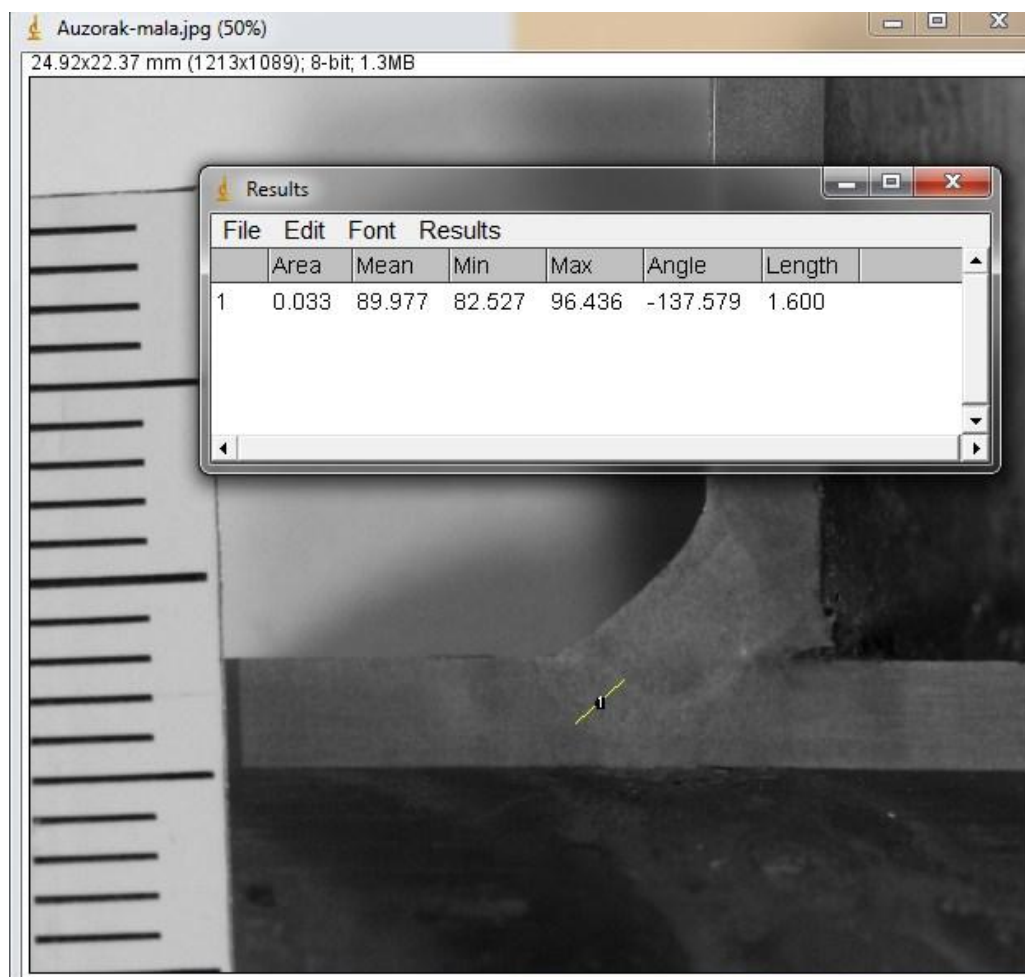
Auzorak-mala.jpg (50%)

24.92x22.37 mm (1213x1089); 8-bit; 1.3MB

Results

File Edit Font Results

| | Area | Mean | Min | Max | Angle | Length |
|---|---|---|---|---|---|---|
| 1 | 0.033 | 89.977 | 82.527 | 96.436 | -137.579 | 1.600 |

1